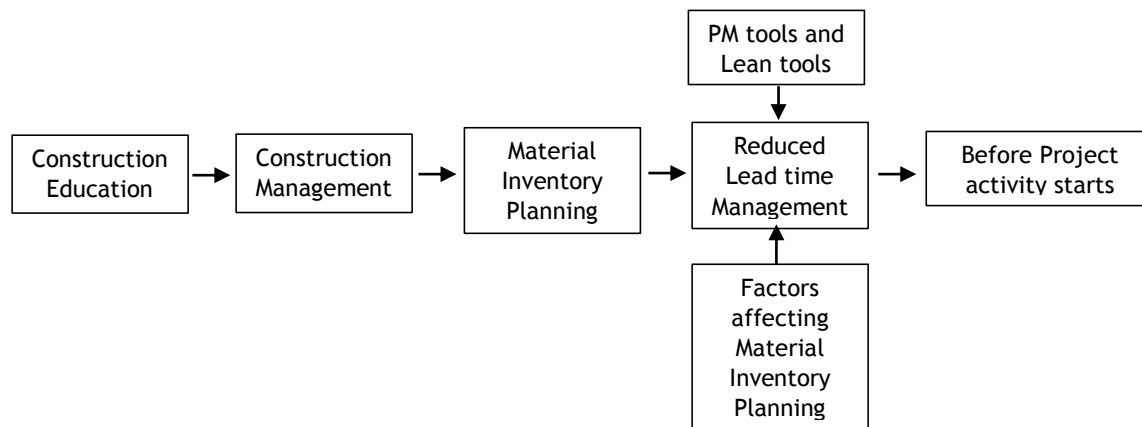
PM tools and Lean tools

Construction Education

Construction Management

Material Inventory Planning

Reduced Lead time Management

Before Project activity starts

Factors affecting Material Inventory Planning